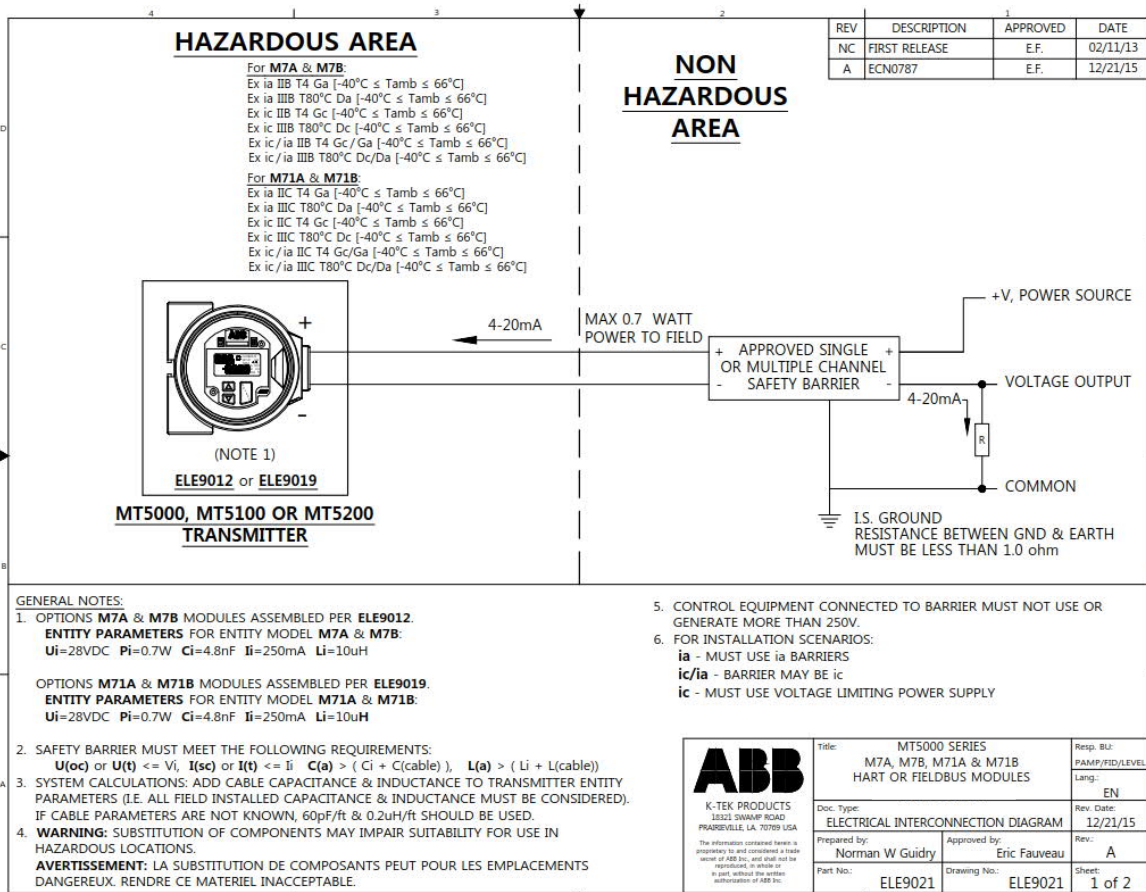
4 3 2 1

| REV | DESCRIPTION | APPROVED | DATE |
|---|---|---|---|
| NC | FIRST RELEASE | E.F. | 02/11/13 |
| A | ECN0787 | E.F. | 12/21/15 |

HAZARDOUS AREA

For M7A & M7B:
Ex ia IIB T4 Ga [-40°C ≤ Tamb ≤ 66°C]
Ex ia IIIB T80°C Da [-40°C ≤ Tamb ≤ 66°C]
Ex ic IIB T4 Gc [-40°C ≤ Tamb ≤ 66°C]
Ex ic IIIB T80°C Dc [-40°C ≤ Tamb ≤ 66°C]
Ex ic / ia IIB T4 Gc / Ga [-40°C ≤ Tamb ≤ 66°C]
Ex ic / ia IIIB T80°C Dc/Da [-40°C ≤ Tamb ≤ 66°C]

For M71A & M71B:
Ex ia IIC T4 Ga [-40°C ≤ Tamb ≤ 66°C]
Ex ia IIIC T80°C Da [-40°C ≤ Tamb ≤ 66°C]
Ex ic IIC T4 Gc [-40°C ≤ Tamb ≤ 66°C]
Ex ic IIIC T80°C Dc [-40°C ≤ Tamb ≤ 66°C]
Ex ic / ia IIC T4 Gc/Ga [-40°C ≤ Tamb ≤ 66°C]
Ex ic / ia IIIC T80°C Dc/Da [-40°C ≤ Tamb ≤ 66°C]

NON HAZARDOUS AREA

D

C

B

A

+

-

4-20mA

MAX 0.7 WATT POWER TO FIELD

+ APPROVED SINGLE + OR MULTIPLE CHANNEL - SAFETY BARRIER -

+V, POWER SOURCE

VOLTAGE OUTPUT

4-20mA

R

COMMON

(NOTE 1)

ELE9012 or ELE9019

MT5000, MT5100 OR MT5200 TRANSMITTER

I.S. GROUND
RESISTANCE BETWEEN GND & EARTH MUST BE LESS THAN 1.0 ohm

GENERAL NOTES:
1. OPTIONS M7A & M7B MODULES ASSEMBLED PER ELE9012.
ENTITY PARAMETERS FOR ENTITY MODEL M7A & M7B:
Ui=28VDC Pi=0.7W Ci=4.8nF Ii=250mA Li=10uH

OPTIONS M71A & M71B MODULES ASSEMBLED PER ELE9019.
ENTITY PARAMETERS FOR ENTITY MODEL M71A & M71B:
Ui=28VDC Pi=0.7W Ci=4.8nF Ii=250mA Li=10uH

2. SAFETY BARRIER MUST MEET THE FOLLOWING REQUIREMENTS:
U(oc) or U(t) <= Vi, I(sc) or I(t) <= Ii C(a) > ( Ci + C(cable) ), L(a) > ( Li + L(cable))
3. SYSTEM CALCULATIONS: ADD CABLE CAPACITANCE & INDUCTANCE TO TRANSMITTER ENTITY PARAMETERS (I.E. ALL FIELD INSTALLED CAPACITANCE & INDUCTANCE MUST BE CONSIDERED). IF CABLE PARAMETERS ARE NOT KNOWN, 60pF/ft & 0.2uH/ft SHOULD BE USED.
4. WARNING: SUBSTITUTION OF COMPONENTS MAY IMPAIR SUITABILITY FOR USE IN HAZARDOUS LOCATIONS.
AVERTISSEMENT: LA SUBSTITUTION DE COMPOSANTS PEUT POUR LES EMPLACEMENTS DANGEREUX. RENDRE CE MATERIEL INACCEPTABLE.

5. CONTROL EQUIPMENT CONNECTED TO BARRIER MUST NOT USE OR GENERATE MORE THAN 250V.
6. FOR INSTALLATION SCENARIOS:
ia - MUST USE ia BARRIERS
ic/ia - BARRIER MAY BE ic
ic - MUST USE VOLTAGE LIMITING POWER SUPPLY

ABB
K-TEK PRODUCTS
18321 SWAMP ROAD
PRAIRIEVILLE, LA. 70769 USA
The information contained herein is proprietary to and considered a trade secret of ABB Inc, and shall not be reproduced, in whole or in part, without the written authorization of ABB Inc.

Title: MT5000 SERIES M7A, M7B, M71A & M71B HART OR FIELDBUS MODULES
Resp. BU: PAMP/FID/LEVEL
Lang.: EN
Doc. Type: ELECTRICAL INTERCONNECTION DIAGRAM
Rev. Date: 12/21/15
Prepared by: Norman W Guidry
Approved by: Eric Fauveau
Rev.: A
Part No.: ELE9021
Drawing No.: ELE9021
Sheet: 1 of 2